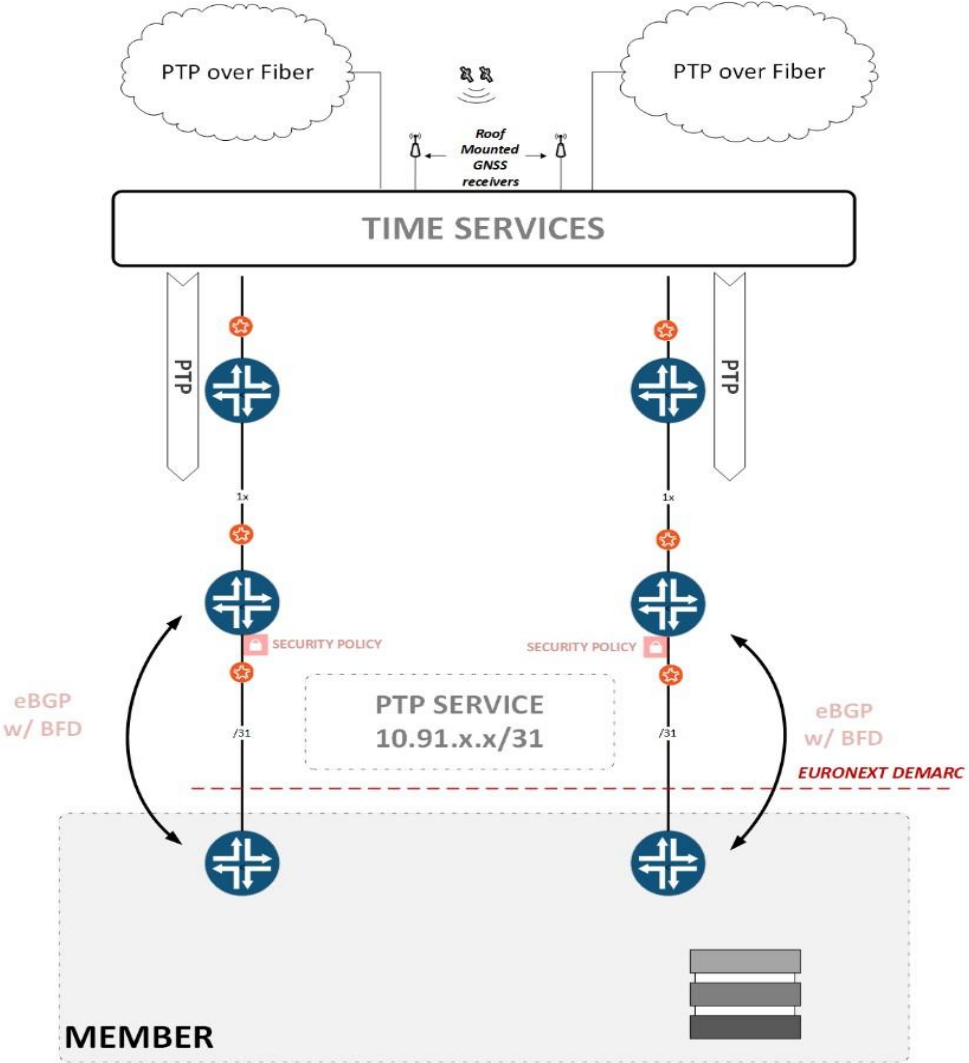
PTP over Fiber

Roof Mounted GNSS receivers

PTP over Fiber

TIME SERVICES

PTP

PTP

1x

1x

SECURITY POLICY

SECURITY POLICY

eBGP w/ BFD

PTP SERVICE
10.91.x.x/31

eBGP w/ BFD

/31

/31

EURONEXT DEMARC

MEMBER